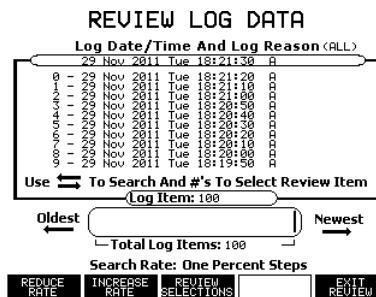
REVIEW LOG DATA

Log Date/Time And Log Reason (ALL)

29 Nov 2011 Tue 18:21:30 A

0 - 29 Nov 2011 Tue 18:21:20 A
1 - 29 Nov 2011 Tue 18:21:10 A
2 - 29 Nov 2011 Tue 18:21:00 A
3 - 29 Nov 2011 Tue 18:20:50 A
4 - 29 Nov 2011 Tue 18:20:40 A
5 - 29 Nov 2011 Tue 18:20:30 A
6 - 29 Nov 2011 Tue 18:20:20 A
7 - 29 Nov 2011 Tue 18:20:10 A
8 - 29 Nov 2011 Tue 18:20:00 A
9 - 29 Nov 2011 Tue 18:19:50 A

Use ⇆ To Search And #'s To Select Review Item

Log Item: 100

Oldest

Newest

Total Log Items: 100

Search Rate: One Percent Steps

REDUCE RATE | INCREASE RATE | REVIEW SELECTIONS | | EXIT REVIEW